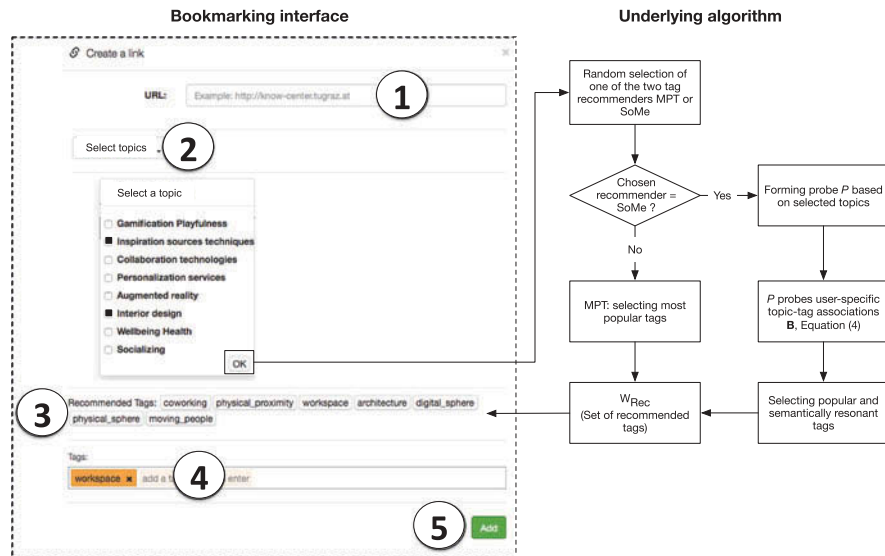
Bookmarking interface

Underlying algorithm

Create a link

×

URL: Example: http://know-center.tugraz.at

1

Select topics

2

Select a topic

Gamification Playfulness

Inspiration sources techniques

Collaboration technologies

Personalization services

Augmented reality

Interior design

Wellbeing Health

Socializing

OK

3

Recommended Tags: coworking physical_proximity workspace architecture digital_sphere physical_sphere moving_people

Tags:

workspace × add a t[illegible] enter

4

5

Add

Random selection of one of the two tag recommenders MPT or SoMe

Chosen recommender = SoMe ?

Yes

No

Forming probe *P* based on selected topics

MPT: selecting most popular tags

*P* probes user-specific topic-tag associations **B**, Equation (4)

$W_{Rec}$ (Set of recommended tags)

Selecting popular and semantically resonant tags